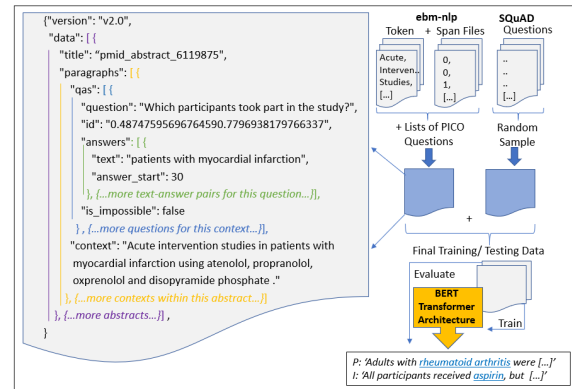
{"version": "v2.0",
"data": [ {
"title": "pmid_abstract_6119875",
"paragraphs": [ {
"qas": [ {
"question": "Which participants took part in the study?",
"id": "0.48747595696764590.7796938179766337",
"answers": [ {
"text": "patients with myocardial infarction",
"answer_start": 30
}, {...more text-answer pairs for this question...}],
"is_impossible": false
} , {...more questions for this context...}],
"context": "Acute intervention studies in patients with myocardial infarction using atenolol, propranolol, oxprenolol and disopyramide phosphate ."
}, {...more contexts within this abstract...}]
}, {...more abstracts...}] ,
}

ebm-nlp
Token + Span Files
Acute, Interven.. Studies, [...]
0, 0, 1, [...]

SQuAD
Questions
.. .. ..

+ Lists of PICO Questions
Random Sample

+

Final Training/ Testing Data
Evaluate
BERT Transformer Architecture
Train

P: 'Adults with rheumatoid arthritis were [...]'
I: 'All participants received aspirin, but [...]'